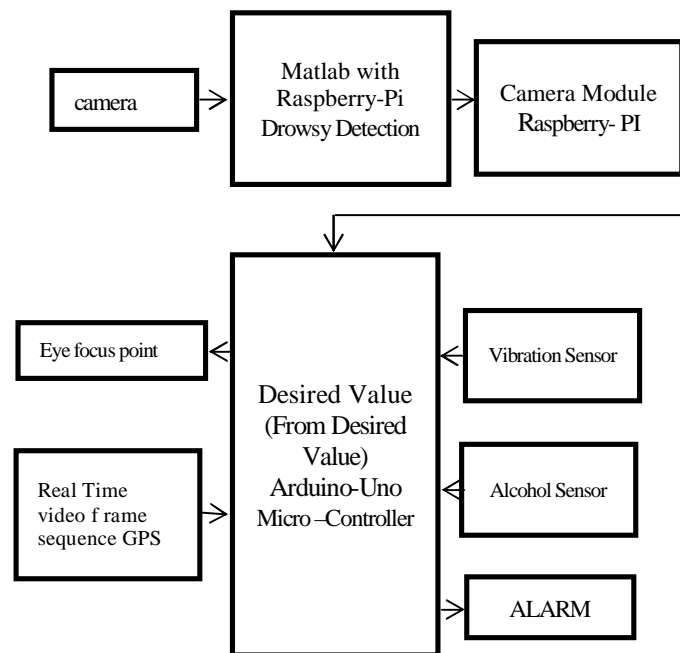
camera

Matlab with Raspberry-Pi Drowsy Detection

Camera Module Raspberry- PI

Eye focus point

Vibration Sensor

Desired Value (From Desired Value) Arduino-Uno Micro –Controller

Real Time video f rame sequence GPS

Alcohol Sensor

ALARM